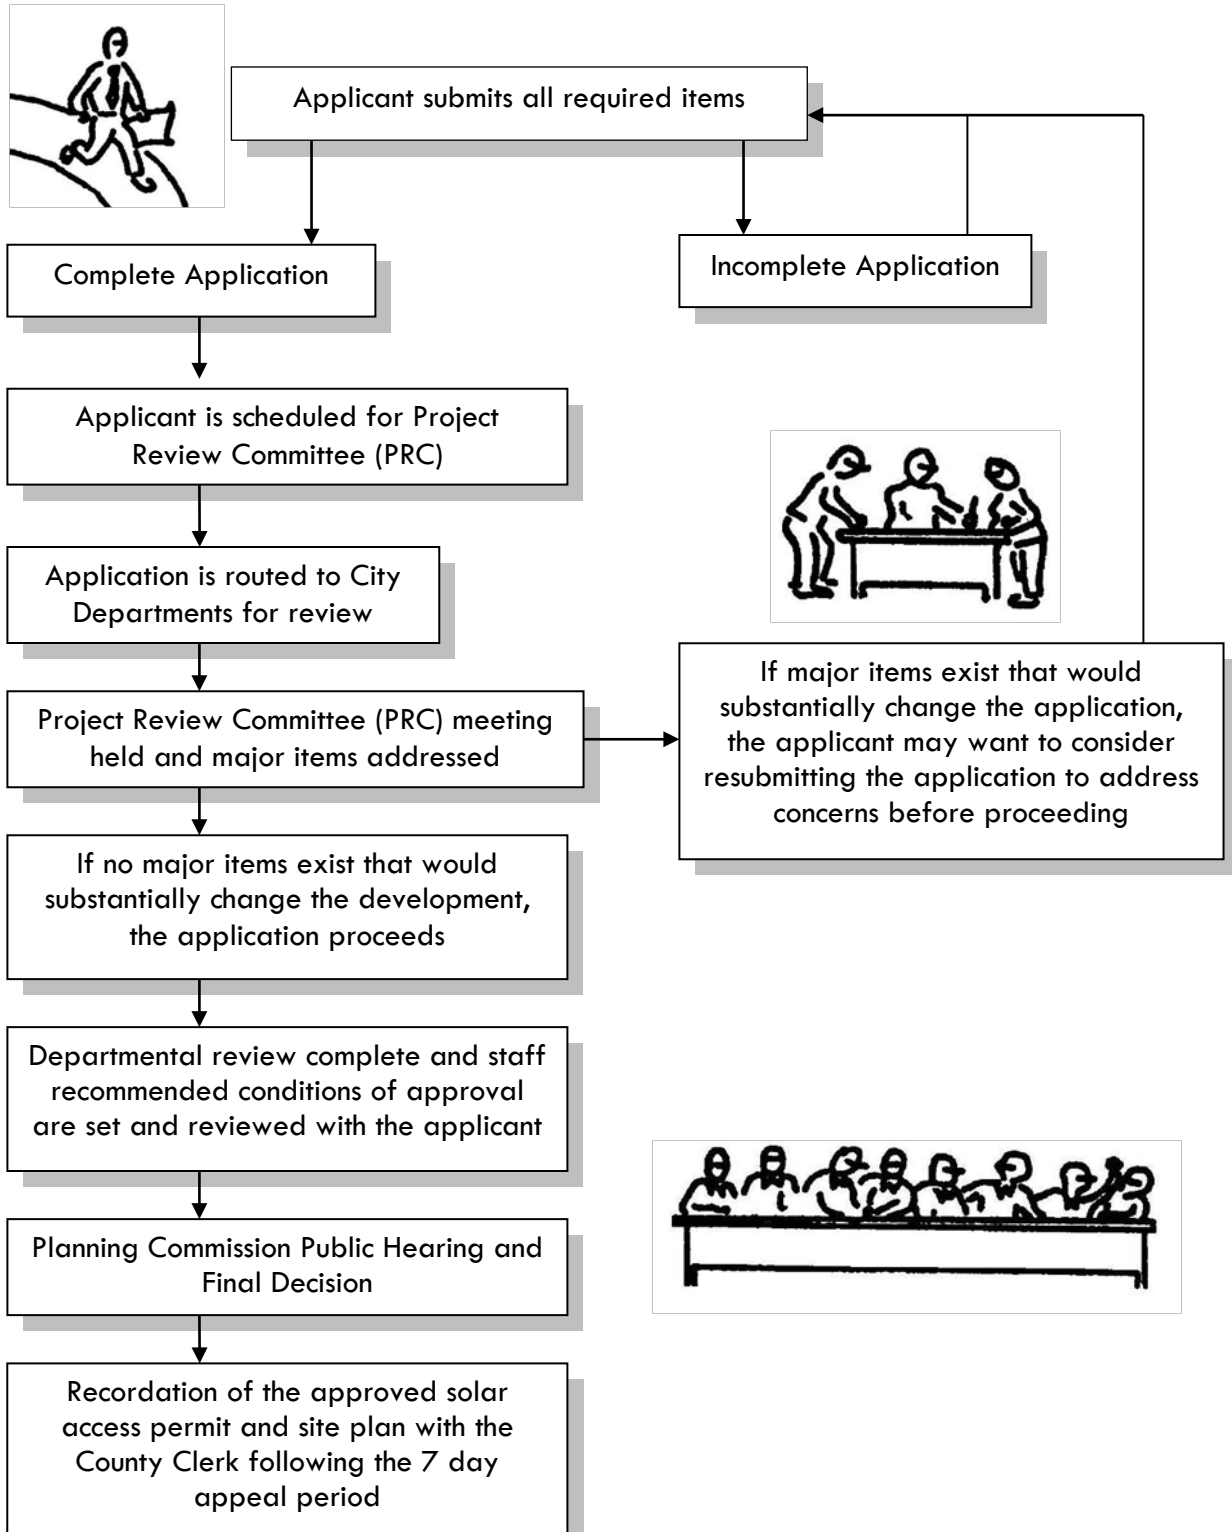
Applicant submits all required items

Complete Application

Incomplete Application

Applicant is scheduled for Project Review Committee (PRC)

Application is routed to City Departments for review

Project Review Committee (PRC) meeting held and major items addressed

If major items exist that would substantially change the application, the applicant may want to consider resubmitting the application to address concerns before proceeding

If no major items exist that would substantially change the development, the application proceeds

Departmental review complete and staff recommended conditions of approval are set and reviewed with the applicant

Planning Commission Public Hearing and Final Decision

Recordation of the approved solar access permit and site plan with the County Clerk following the 7 day appeal period